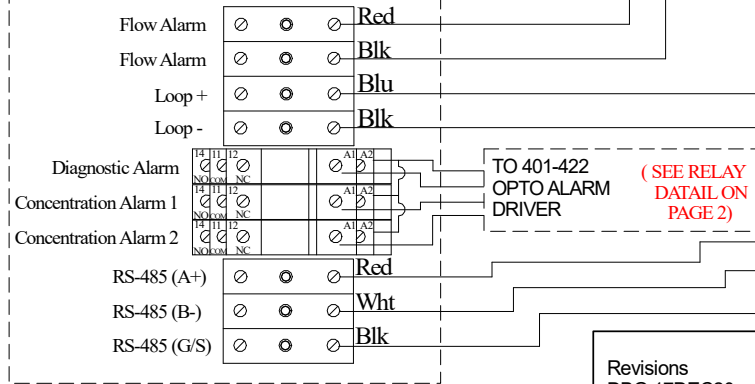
Flow Alarm
Red
Flow Alarm
Blk
Loop +
Blu
Loop -
Blk
Diagnostic Alarm
14 11 12
NO COM NC
A1 A2
Concentration Alarm 1
14 11 12
NO COM NC
A1 A2
Concentration Alarm 2
14 11 12
NO COM NC
A1 A2
TO 401-422
OPTO ALARM
DRIVER
( SEE RELAY DATAIL ON PAGE 2)
RS-485 (A+)
Red
RS-485 (B-)
Wht
RS-485 (G/S)
Blk
Revisions
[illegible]